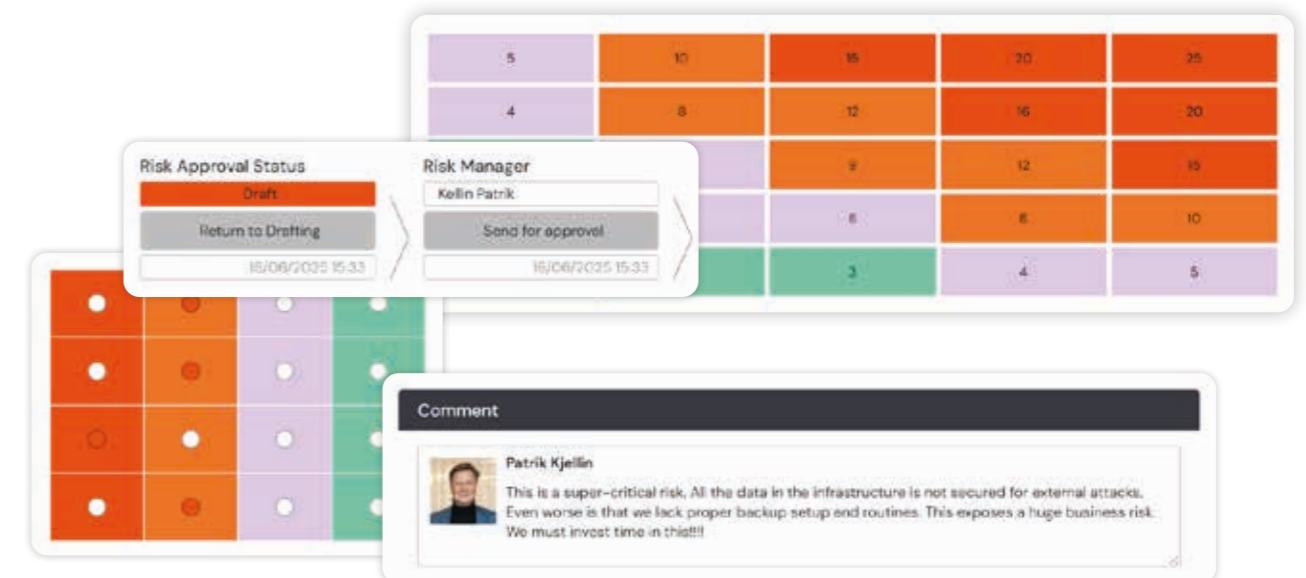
| 5 | 10 | 15 | 20 | 25 |
|---|---|---|---|---|
| 4 | 8 | 12 | 16 | 20 |
| | | 9 | 12 | 15 |
| | | 6 | 8 | 10 |
| | | 3 | 4 | 5 |

Risk Approval Status
Draft
Return to Drafting
16/06/2025 15:33

Risk Manager
Kellin Patrik
Send for approval
16/06/2025 15:33

Comment

Patrik Kjellin
This is a super-critical risk. All the data in the infrastructure is not secured for external attacks. Even worse is that we lack proper backup setup and routines. This exposes a huge business risk. We must invest time in this!!!